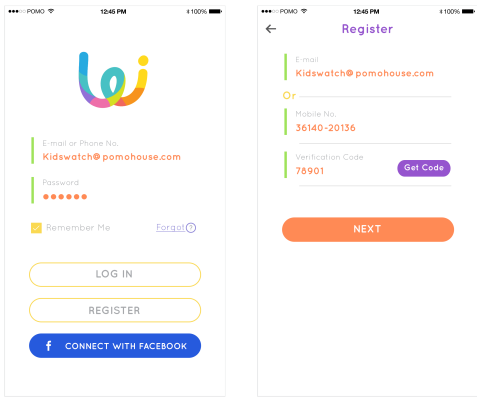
●●●○○ POMO 12:45 PM 100%

E-mail or Phone No.
Kidswatch@pomohouse.com

Password
●●●●●●

Remember Me
Forgot ?

LOG IN

REGISTER

f CONNECT WITH FACEBOOK

●●●○○ POMO 12:45 PM 100%

Register

E-mail
Kidswatch@pomohouse.com

Or

Mobile No.
36140-20136

Verification Code
78901
Get Code

NEXT